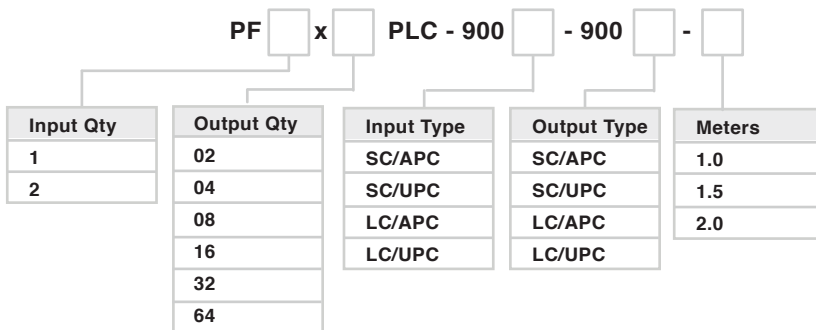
PF x PLC - 900 - 900 -

| Input Qty |
|---|
| 1 |
| 2 |

| Output Qty |
|---|
| 02 |
| 04 |
| 08 |
| 16 |
| 32 |
| 64 |

| Input Type |
|---|
| SC/APC |
| SC/UPC |
| LC/APC |
| LC/UPC |

| Output Type |
|---|
| SC/APC |
| SC/UPC |
| LC/APC |
| LC/UPC |

| Meters |
|---|
| 1.0 |
| 1.5 |
| 2.0 |